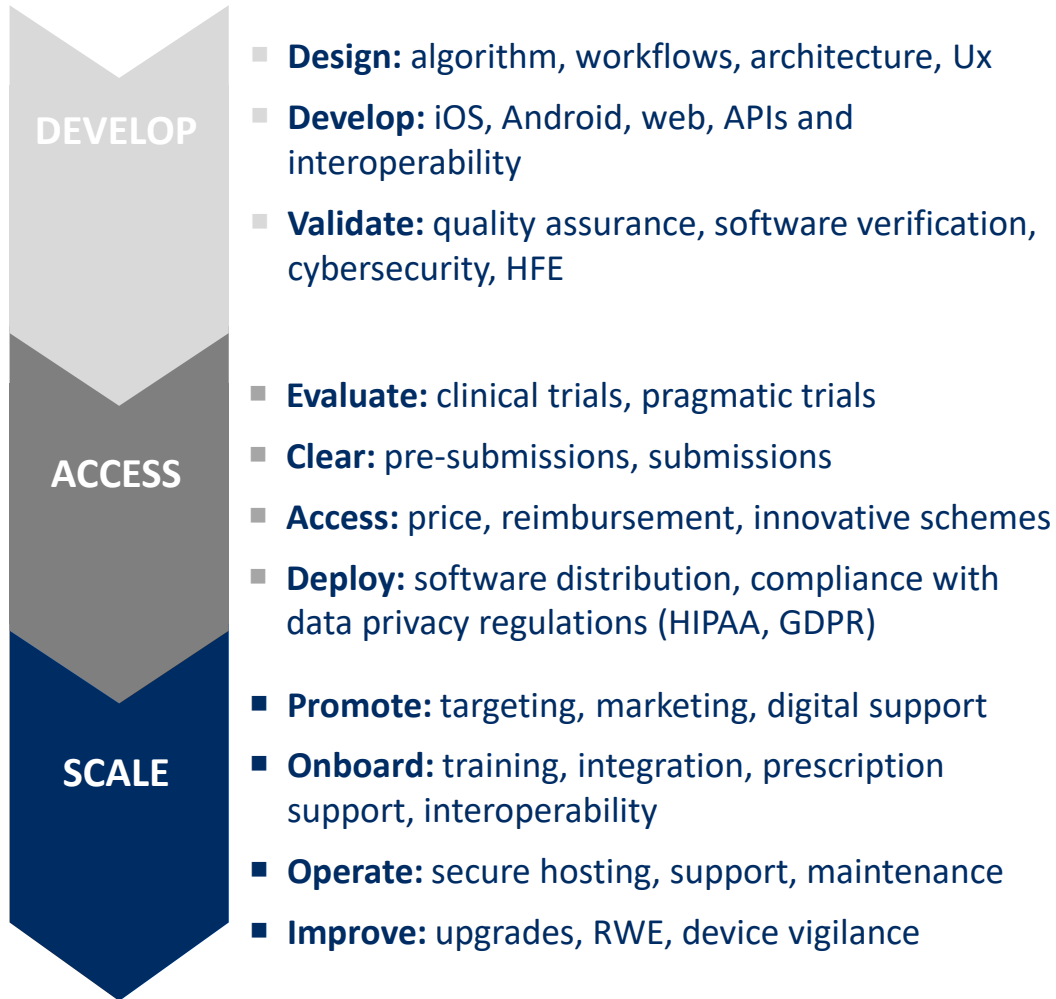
DEVELOP

Design: algorithm, workflows, architecture, Ux

Develop: iOS, Android, web, APIs and interoperability

Validate: quality assurance, software verification, cybersecurity, HFE

ACCESS

Evaluate: clinical trials, pragmatic trials

Clear: pre-submissions, submissions

Access: price, reimbursement, innovative schemes

Deploy: software distribution, compliance with data privacy regulations (HIPAA, GDPR)

SCALE

Promote: targeting, marketing, digital support

Onboard: training, integration, prescription support, interoperability

Operate: secure hosting, support, maintenance

Improve: upgrades, RWE, device vigilance